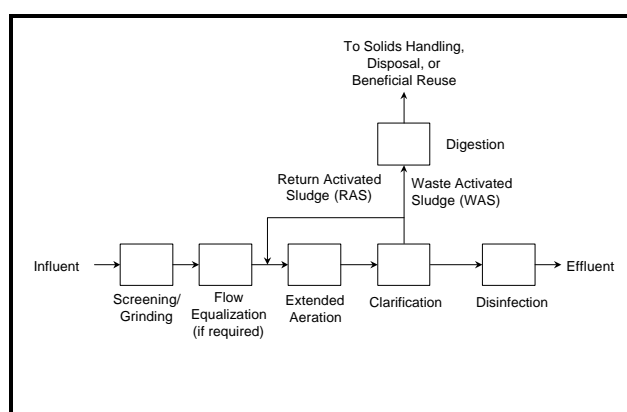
To Solids Handling, Disposal, or Beneficial Reuse

Digestion

Return Activated Sludge (RAS)

Waste Activated Sludge (WAS)

Influent

Screening/ Grinding

Flow Equalization (if required)

Extended Aeration

Clarification

Disinfection

Effluent